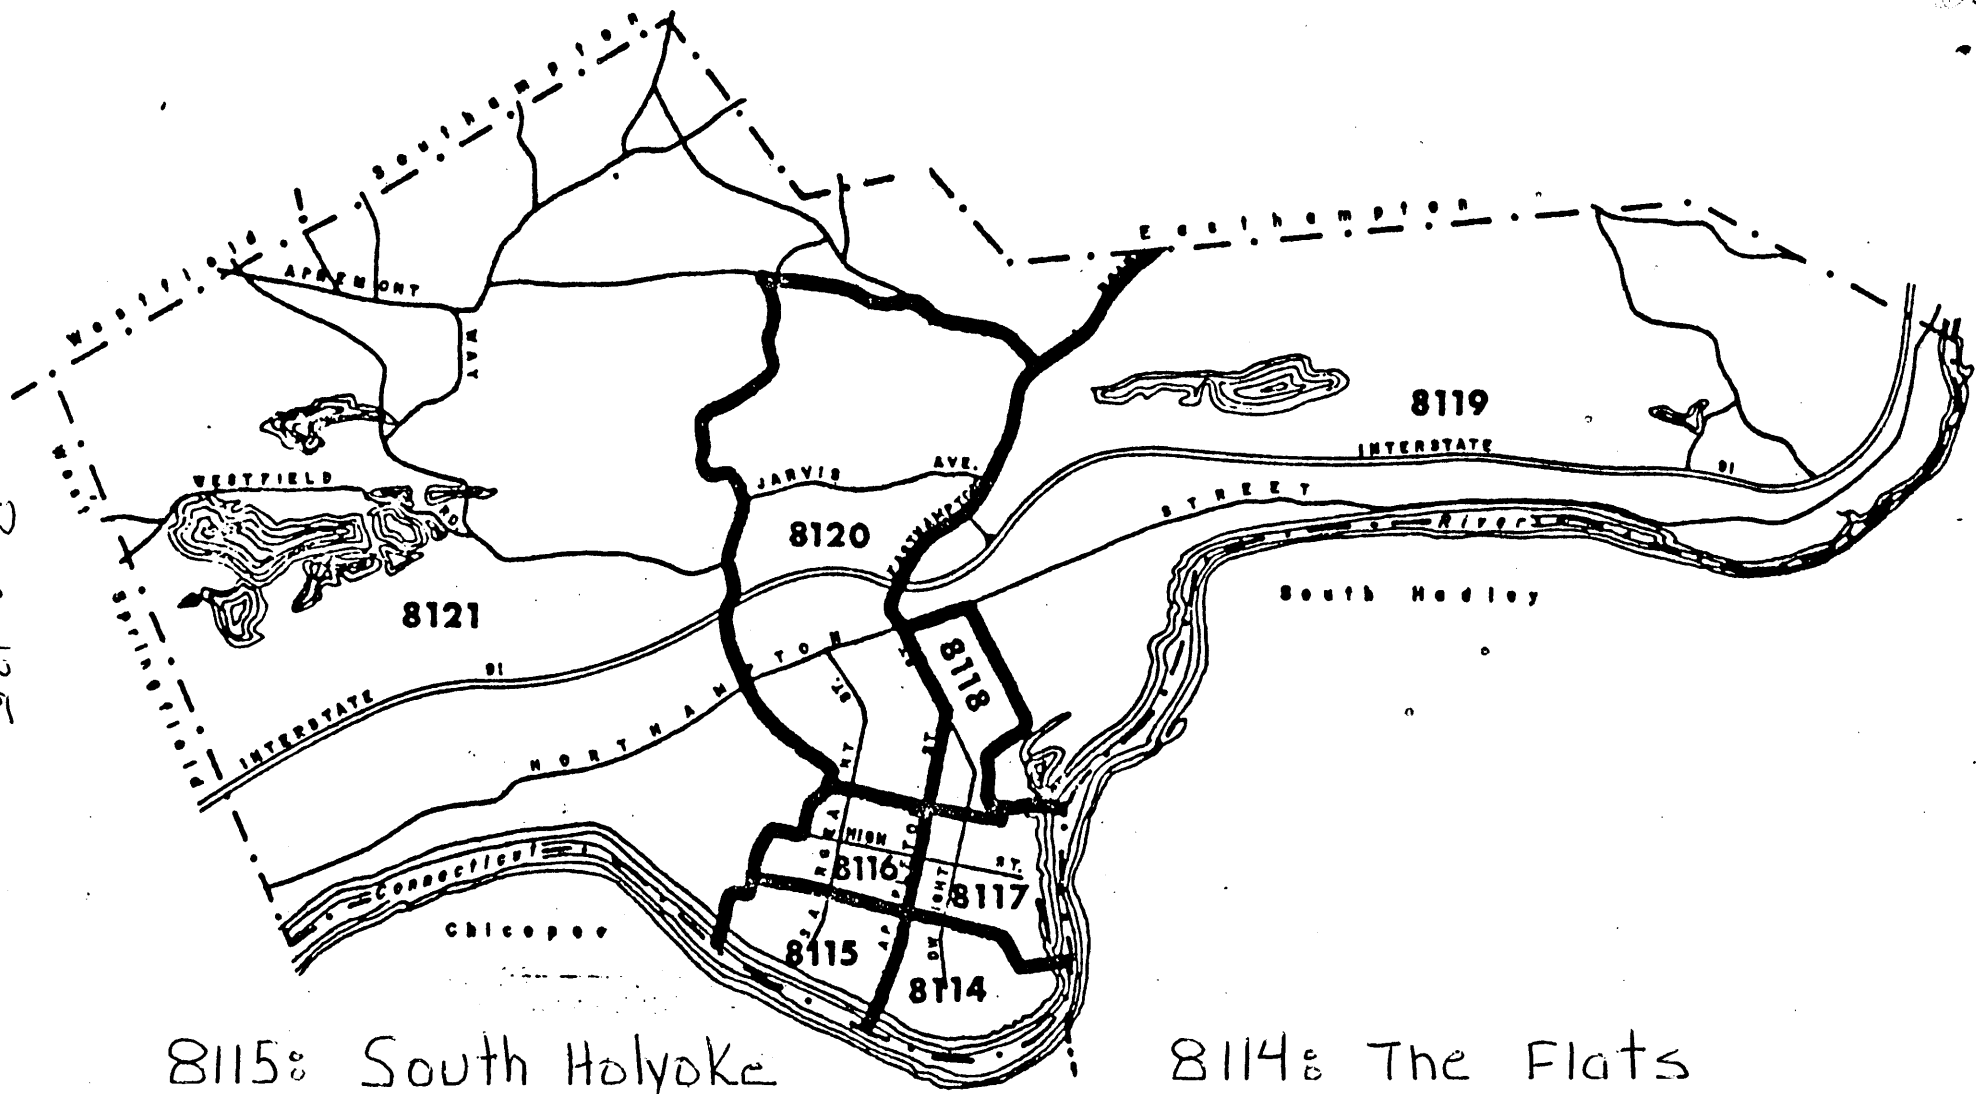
Southampton

Westfield

Easthampton

APREMONT

WAY

WESTFIELD

RD.

JARVIS AVE.

EASTHAMPTON

8119

INTERSTATE 91

STREET

River

8120

8121

South Hadley

Springfield

W.

INTERSTATE 91

NORTHAMPTON

ST.

ST.

8118

HIGH

ST.

8116

8117

Connecticut

Chicopee

8115

8114

8115: South Holyoke

8114: The Flats